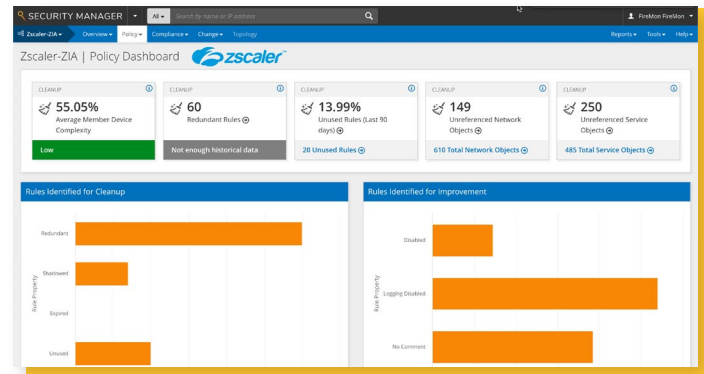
SECURITY MANAGER All Search by name or IP address FireMon FireMon

Zscaler-ZIA Overview Policy Compliance Change Topology Reports Tools Help

Zscaler-ZIA | Policy Dashboard zscaler

CLEANUP
55.05%
Average Member Device Complexity
Low

CLEANUP
60
Redundant Rules
Not enough historical data

CLEANUP
13.99%
Unused Rules (Last 90 days)
20 Unused Rules

CLEANUP
149
Unreferenced Network Objects
610 Total Network Objects

CLEANUP
250
Unreferenced Service Objects
485 Total Service Objects

Rules Identified for Cleanup

Redundant
Shadowed
Expired
Unused
Rule Property

Rules Identified for Improvement

Disabled
Logging Disabled
No Comment
Rule Property